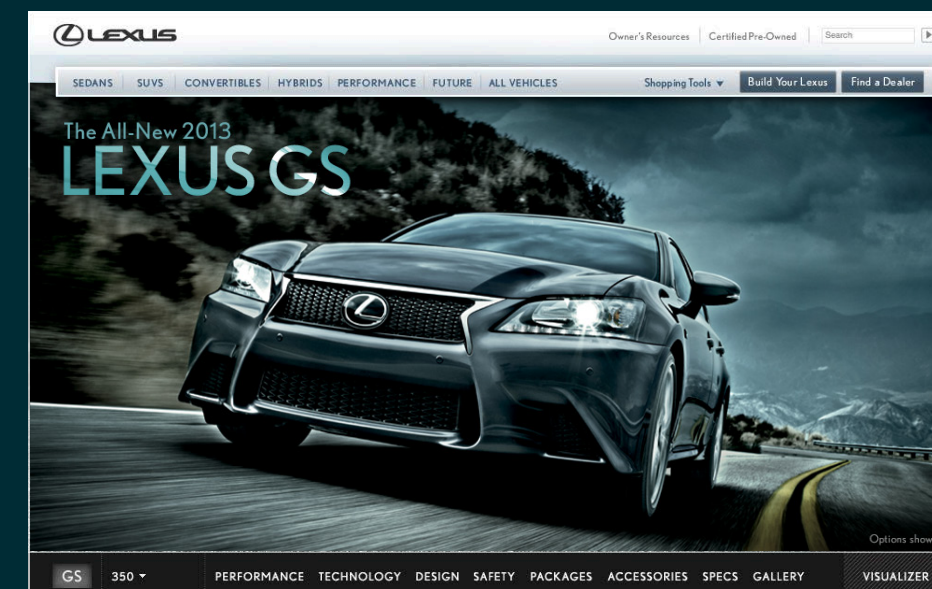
LEXUS

Owner's Resources | Certified Pre-Owned | Search

SEDANS | SUVS | CONVERTIBLES | HYBRIDS | PERFORMANCE | FUTURE | ALL VEHICLES

Shopping Tools ▼ | Build Your Lexus | Find a Dealer

The All-New 2013
LEXUS GS

Options show

GS | 350 ▾ | PERFORMANCE | TECHNOLOGY | DESIGN | SAFETY | PACKAGES | ACCESSORIES | SPECS | GALLERY | VISUALIZER